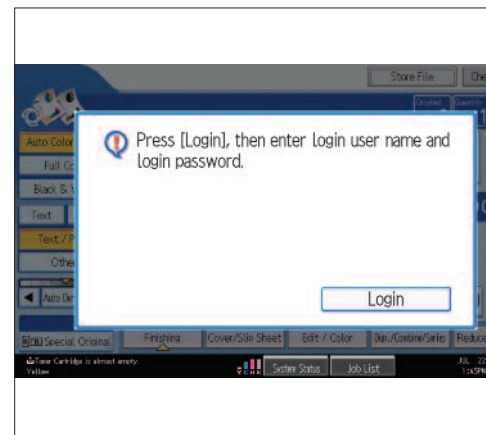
Store File

Che

Original

Quantity

Auto Color

Full Co

Black & V

Text

Text / P

Othe

Auto Der

Press [Login], then enter login user name and login password.

Login

Special Origina

Finishing

Cover/Slip Sheet

Edit / Color

Dup./Combine/Series

Reduce

Toner Cartridge is almost empty. Yellow

System Status

Job List

JUL 22

1:45PM